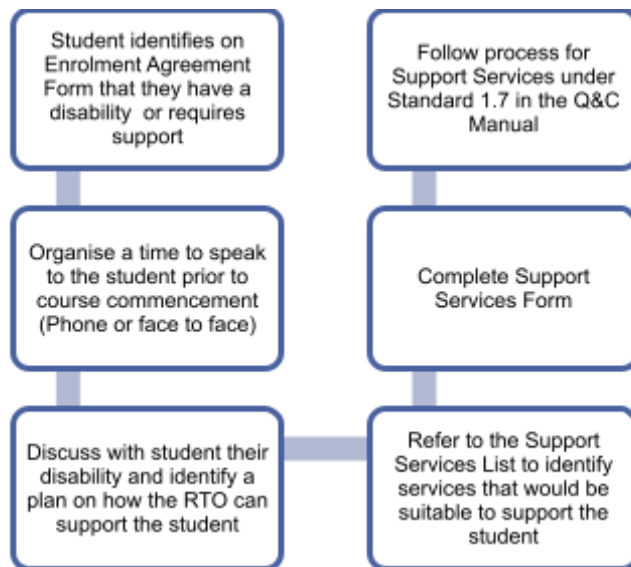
Student identifies on Enrolment Agreement Form that they have a disability or requires support

Organise a time to speak to the student prior to course commencement (Phone or face to face)

Discuss with student their disability and identify a plan on how the RTO can support the student

Refer to the Support Services List to identify services that would be suitable to support the student

Complete Support Services Form

Follow process for Support Services under Standard 1.7 in the Q&C Manual